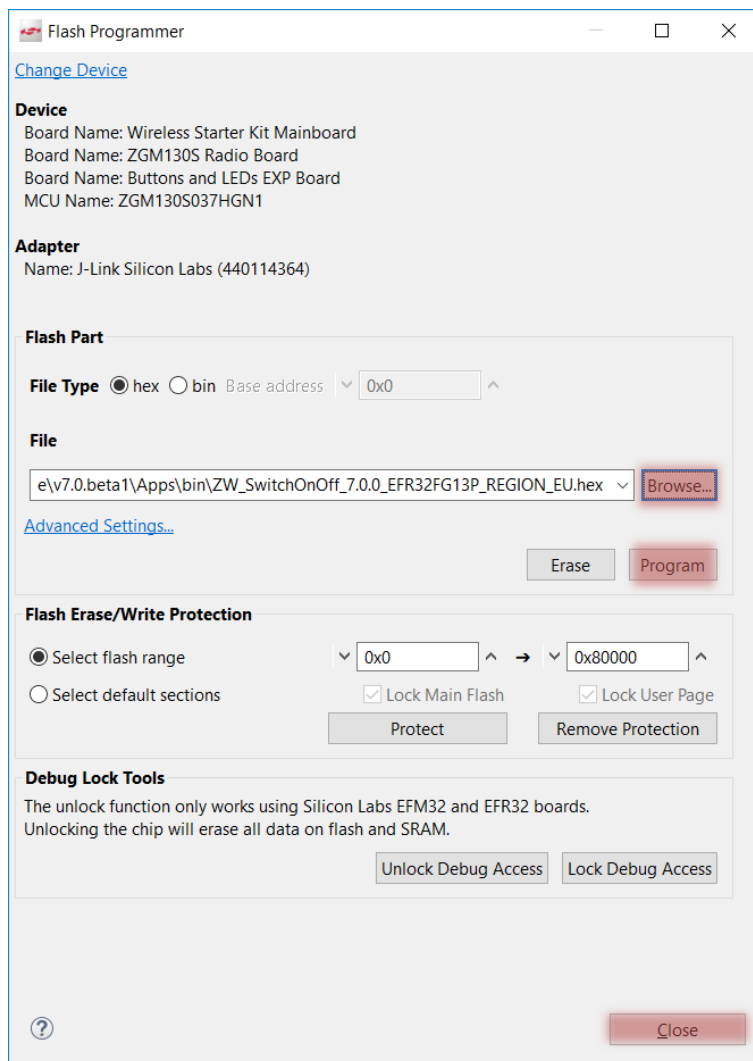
Flash Programmer

Change Device

Device
Board Name: Wireless Starter Kit Mainboard
Board Name: ZGM130S Radio Board
Board Name: Buttons and LEDs EXP Board
MCU Name: ZGM130S037HGN1

Adapter
Name: J-Link Silicon Labs (440114364)

Flash Part

File Type hex bin Base address 0x0

File

e\v7.0.beta1\Apps\bin\ZW_SwitchOnOff_7.0.0_EFR32FG13P_REGION_EU.hex Browse...

Advanced Settings...

Erase Program

Flash Erase/Write Protection

Select flash range 0x0 → 0x80000

Select default sections Lock Main Flash Lock User Page

Protect Remove Protection

Debug Lock Tools
The unlock function only works using Silicon Labs EFM32 and EFR32 boards.
Unlocking the chip will erase all data on flash and SRAM.

Unlock Debug Access Lock Debug Access

?

Close